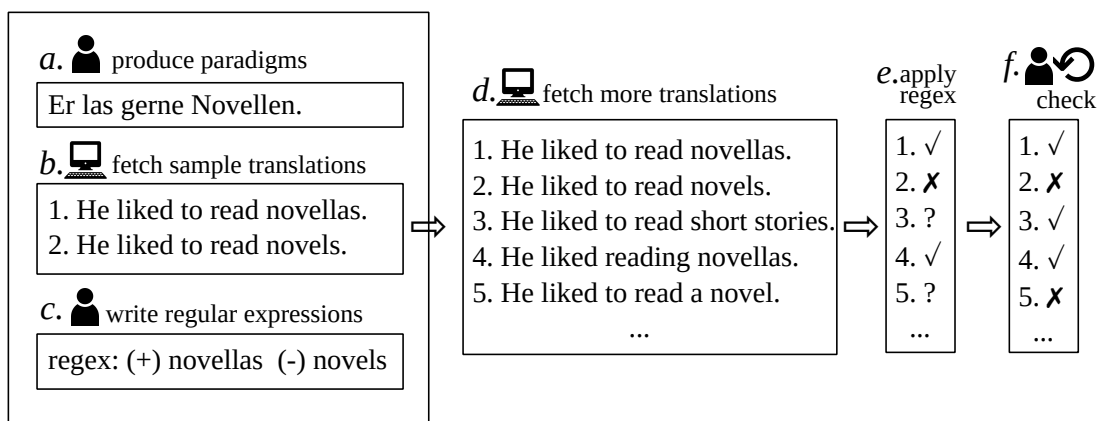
a. produce paradigms

Er las gerne Novellen.

b. fetch sample translations

1. He liked to read novellas.
2. He liked to read novels.

c. write regular expressions

regex: (+) novellas (-) novels

⇨

d. fetch more translations

1. He liked to read novellas.
2. He liked to read novels.
3. He liked to read short stories.
4. He liked reading novellas.
5. He liked to read a novel.
...

⇨

e. apply regex

1. √
2. ✗
3. ?
4. √
5. ?
...

⇨

f. check

1. √
2. ✗
3. √
4. √
5. ✗
...